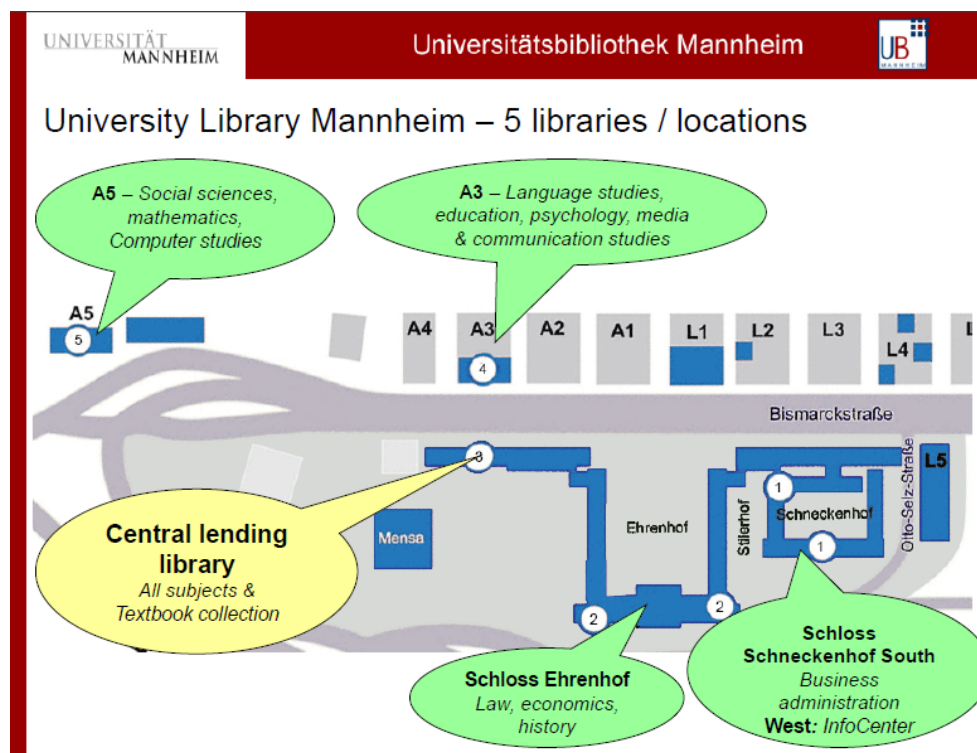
UNIVERSITÄT MANNHEIM

Universitätsbibliothek Mannheim

UB MANNHEIM

University Library Mannheim – 5 libraries / locations

**A5** – *Social sciences, mathematics, Computer studies*

**A3** – *Language studies, education, psychology, media & communication studies*

A5
5
A4
A3
4
A2
A1
L1
L2
L3
L4
L

Bismarckstraße

3
Mensa
Ehrenhof
Stilerhof
Schneckenhof
1
1
Otto-Selz-Straße
L5
2
2

**Central lending library**
*All subjects & Textbook collection*

**Schloss Ehrenhof**
*Law, economics, history*

**Schloss Schneckenhof South**
*Business administration*
**West**: *InfoCenter*